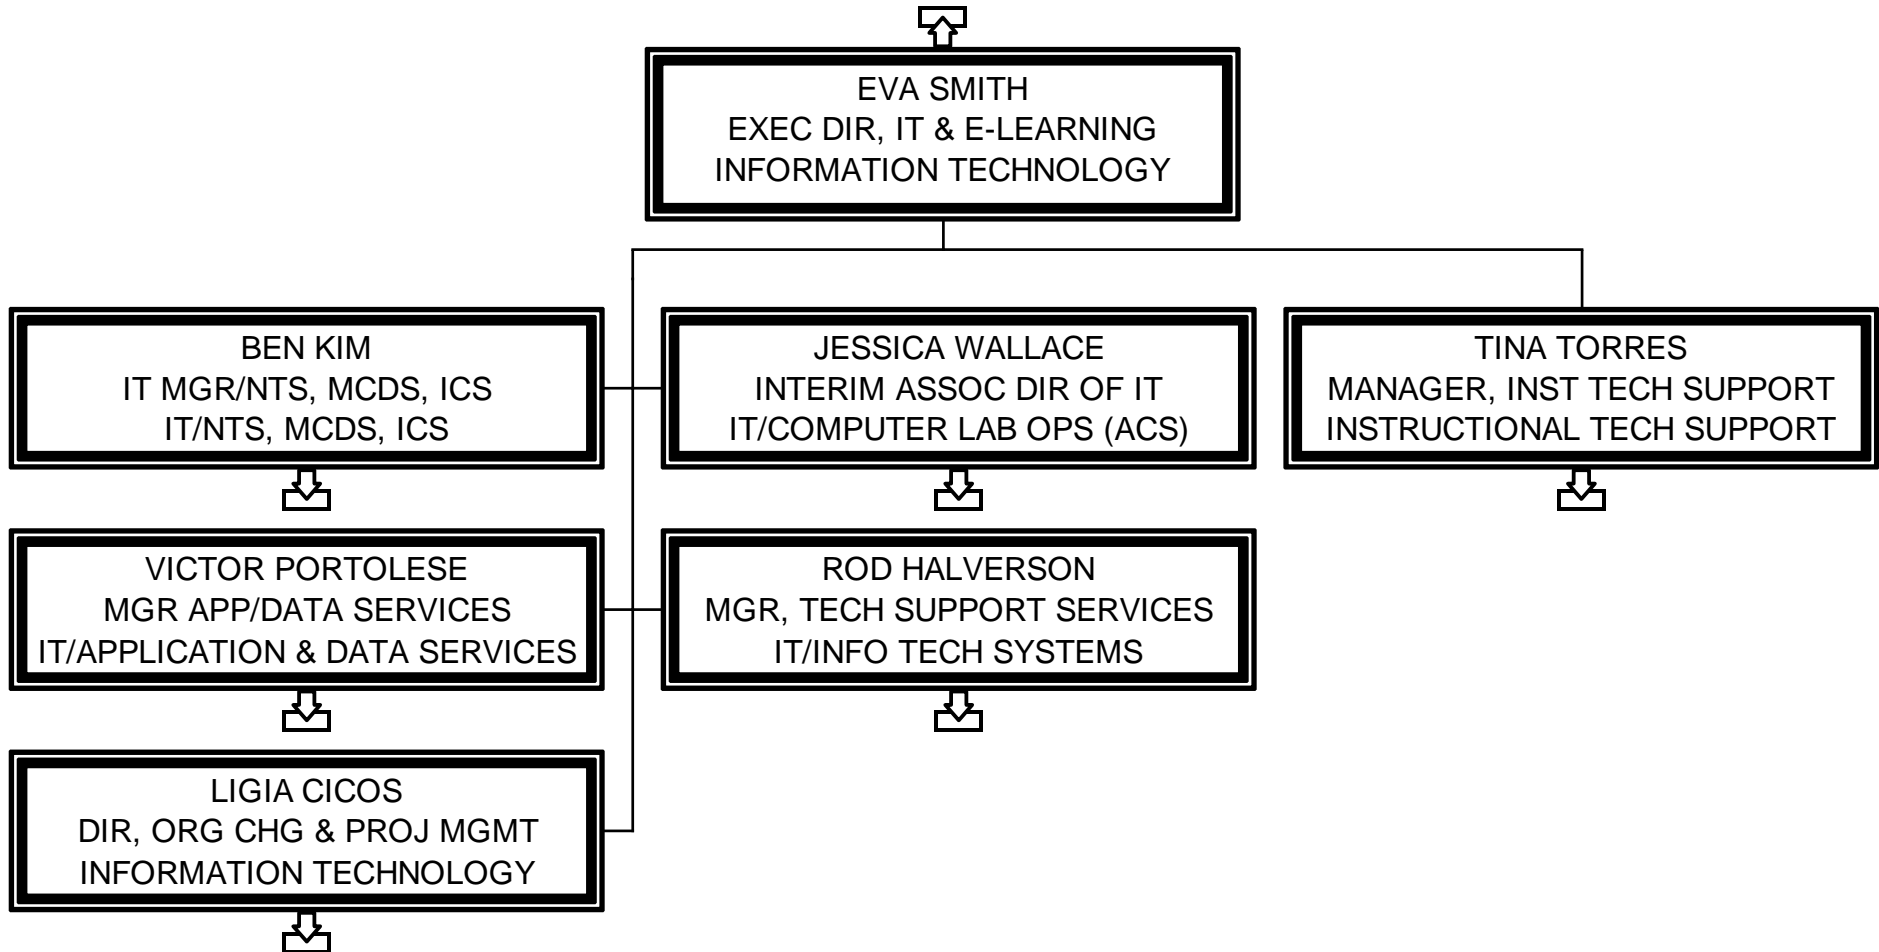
EVA SMITH
EXEC DIR, IT & E-LEARNING
INFORMATION TECHNOLOGY

BEN KIM
IT MGR/NTS, MCDS, ICS
IT/NTS, MCDS, ICS

JESSICA WALLACE
INTERIM ASSOC DIR OF IT
IT/COMPUTER LAB OPS (ACS)

TINA TORRES
MANAGER, INST TECH SUPPORT
INSTRUCTIONAL TECH SUPPORT

VICTOR PORTOLESE
MGR APP/DATA SERVICES
IT/APPLICATION & DATA SERVICES

ROD HALVERSON
MGR, TECH SUPPORT SERVICES
IT/INFO TECH SYSTEMS

LIGIA CICOS
DIR, ORG CHG & PROJ MGMT
INFORMATION TECHNOLOGY